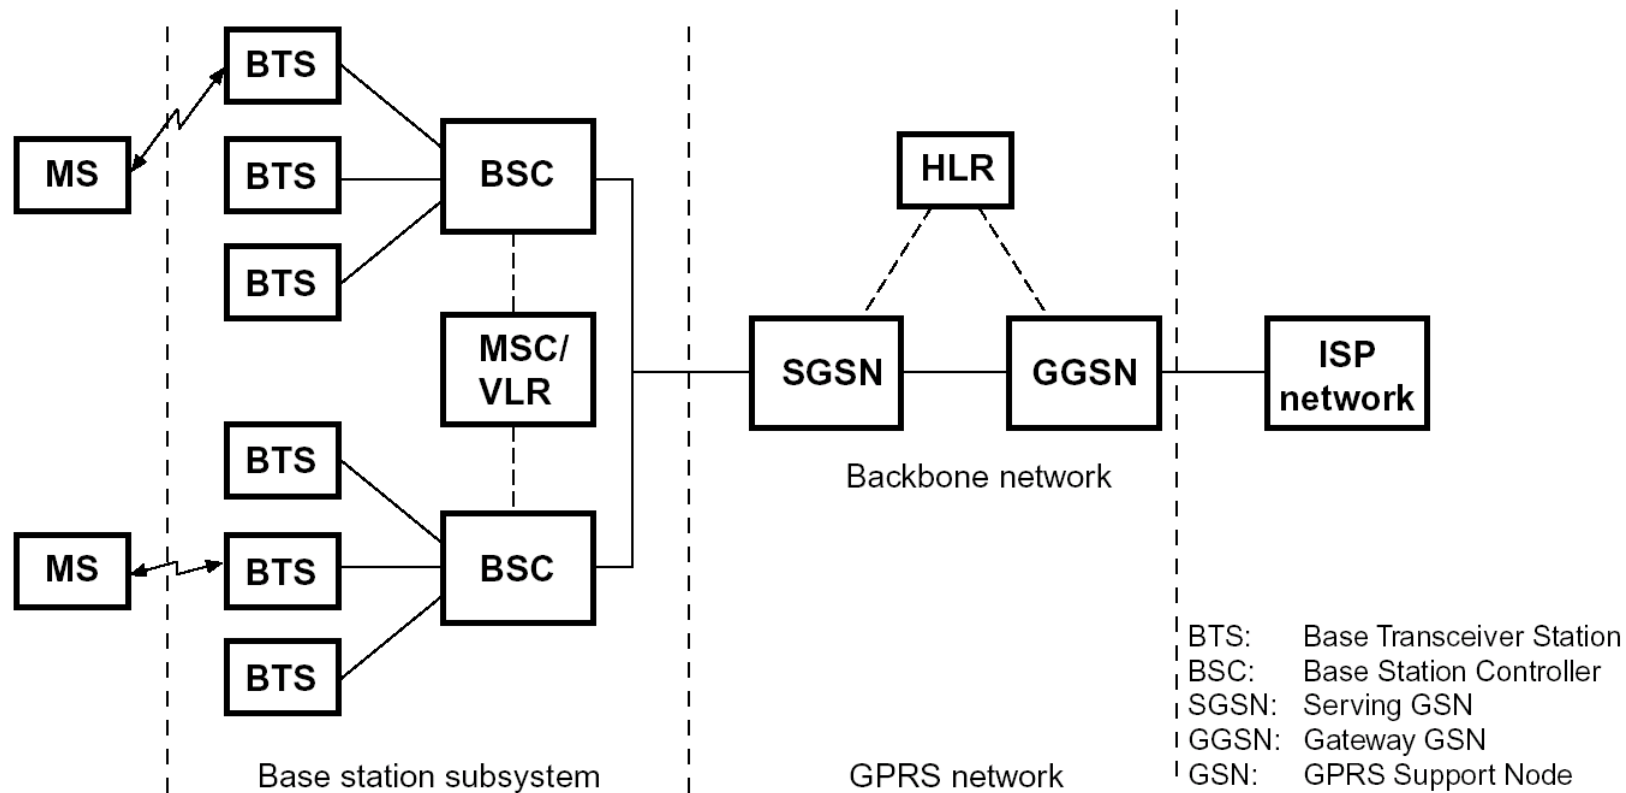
MS

BTS

BTS

BTS

BSC

MSC/
VLR

BTS

MS

BTS

BTS

BSC

HLR

SGSN

GGSN

ISP
network

Backbone network

Base station subsystem

GPRS network

BTS: Base Transceiver Station
BSC: Base Station Controller
SGSN: Serving GSN
GGSN: Gateway GSN
GSN: GPRS Support Node